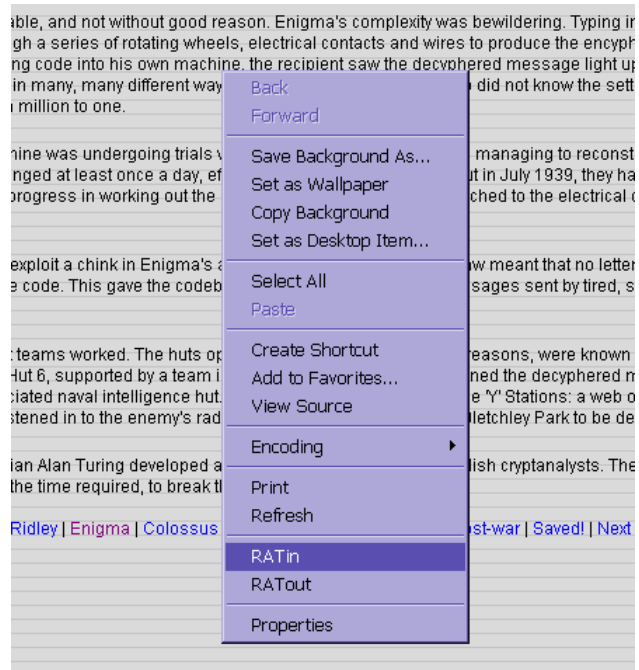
able, and not without good reason. Enigma's complexity was bewildering. Typing in
gh a series of rotating wheels, electrical contacts and wires to produce the encyph
ng code into his own machine, the recipient saw the decyphered message light up
in many, many different way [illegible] did not know the sett
million to one.

hine was undergoing trials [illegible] managing to reconst
nged at least once a day, ef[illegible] ut in July 1939, they ha
progress in working out the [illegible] ched to the electrical c

exploit a chink in Enigma's a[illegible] w meant that no letter
e code. This gave the codeb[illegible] sages sent by tired, s

teams worked. The huts op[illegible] reasons, were known
Hut 6, supported by a team i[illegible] ned the decyphered m
ciated naval intelligence hut. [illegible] e 'Y' Stations: a web o
stened in to the enemy's rad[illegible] letchley Park to be de

ian Alan Turing developed a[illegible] dish cryptanalysts. The
the time required, to break t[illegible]

Ridley | Enigma | Colossus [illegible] st-war | Saved! | Next

Back
Forward
Save Background As...
Set as Wallpaper
Copy Background
Set as Desktop Item...
Select All
Paste
Create Shortcut
Add to Favorites...
View Source
Encoding
Print
Refresh
RATin
RATout
Properties